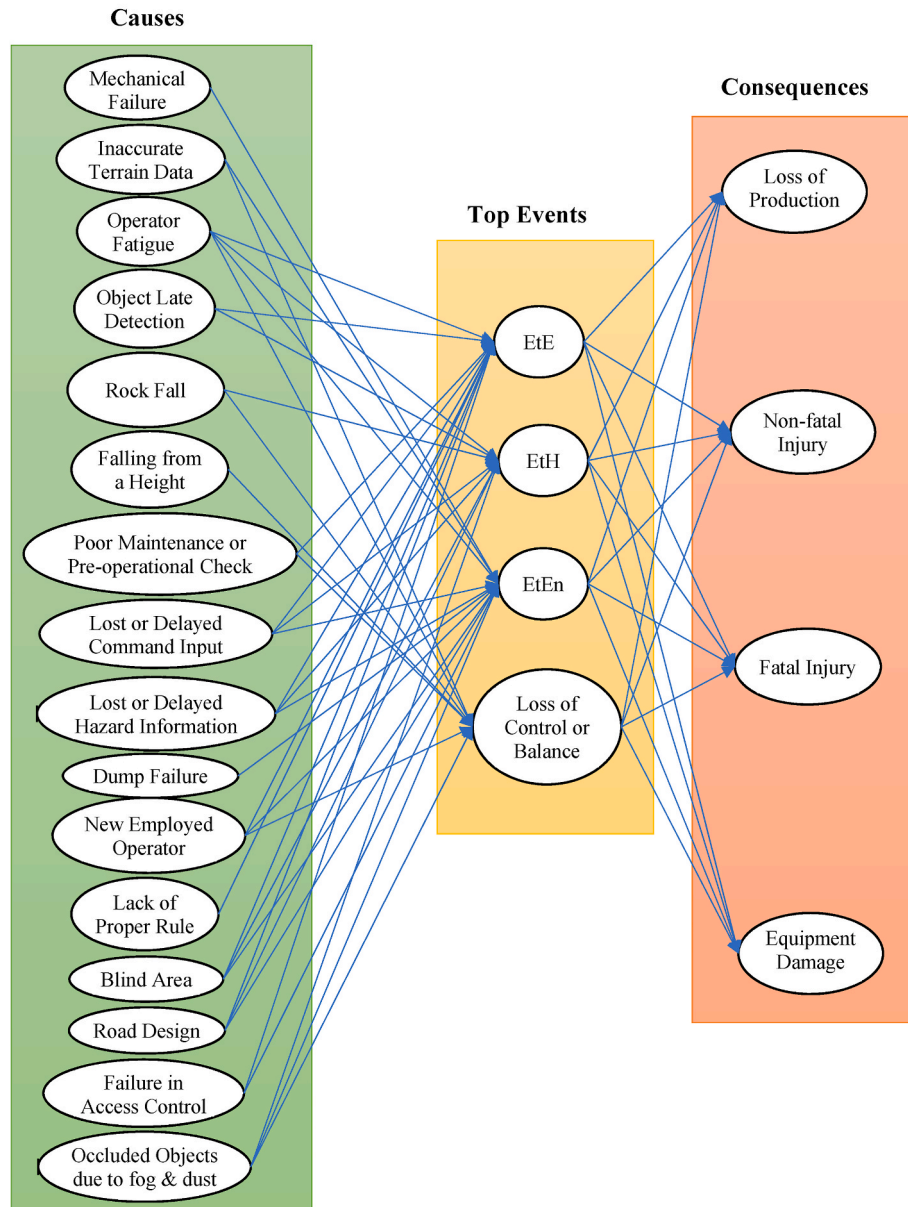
Causes

Mechanical Failure

Inaccurate Terrain Data

Operator Fatigue

Object Late Detection

Rock Fall

Falling from a Height

Poor Maintenance or Pre-operational Check

Lost or Delayed Command Input

Lost or Delayed Hazard Information

Dump Failure

New Employed Operator

Lack of Proper Rule

Blind Area

Road Design

Failure in Access Control

Occluded Objects due to fog & dust

Top Events

EtE

EtH

EtEn

Loss of Control or Balance

Consequences

Loss of Production

Non-fatal Injury

Fatal Injury

Equipment Damage